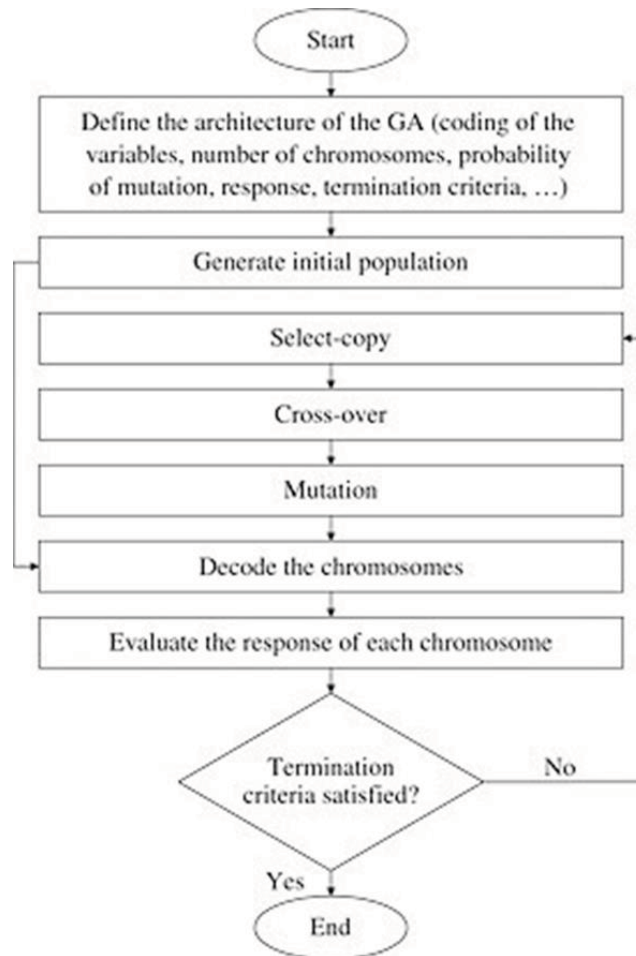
Start

Define the architecture of the GA (coding of the variables, number of chromosomes, probability of mutation, response, termination criteria, …)

Generate initial population

Select-copy

Cross-over

Mutation

Decode the chromosomes

Evaluate the response of each chromosome

Termination criteria satisfied?

No

Yes

End